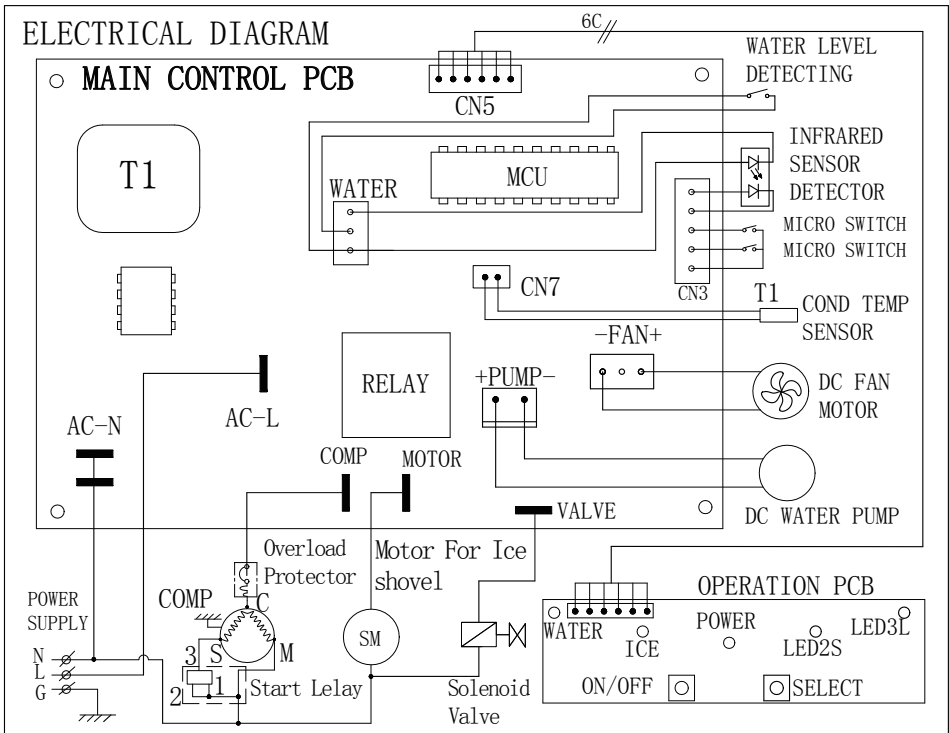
ELECTRICAL DIAGRAM

6C

MAIN CONTROL PCB

CN5

WATER LEVEL DETECTING

T1

INFRARED SENSOR DETECTOR

MCU

WATER

MICRO SWITCH

MICRO SWITCH

CN3

CN7

T1

COND TEMP SENSOR

-FAN+

RELAY

+PUMP-

DC FAN MOTOR

AC-N

AC-L

COMP

MOTOR

DC WATER PUMP

VALVE

Overload Protector

Motor For Ice shovel

POWER SUPPLY

COMP

C

S

M

3

2

1

SM

N

L

G

Start Lelay

Solenoid Valve

OPERATION PCB

WATER

ICE

POWER

LED2S

LED3L

ON/OFF

SELECT